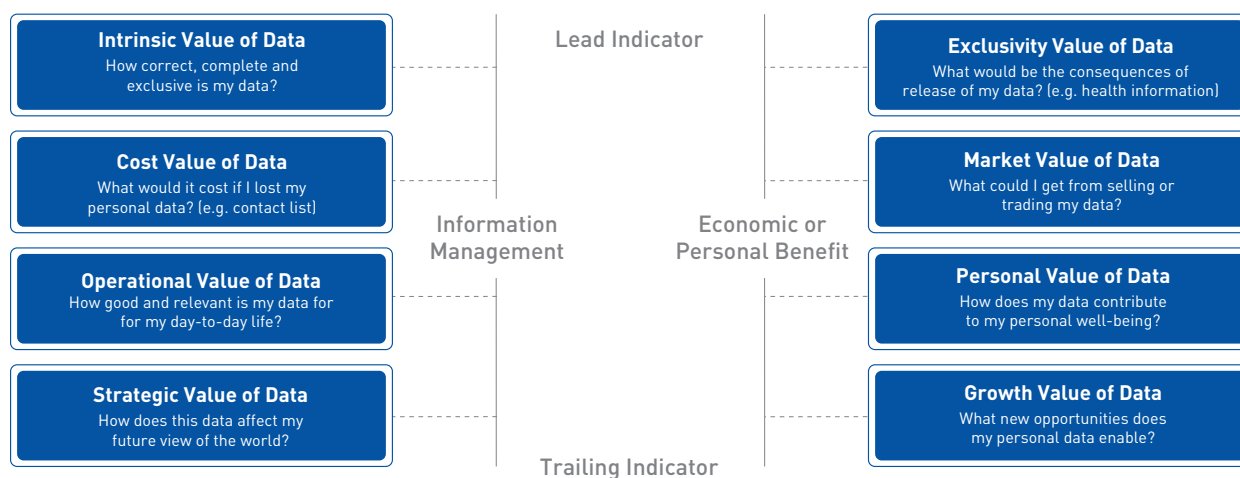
Intrinsic Value of Data
How correct, complete and exclusive is my data?

Cost Value of Data
What would it cost if I lost my personal data? (e.g. contact list)

Operational Value of Data
How good and relevant is my data for for my day-to-day life?

Strategic Value of Data
How does this data affect my future view of the world?

Lead Indicator

Information Management

Economic or Personal Benefit

Trailing Indicator

Exclusivity Value of Data
What would be the consequences of release of my data? (e.g. health information)

Market Value of Data
What could I get from selling or trading my data?

Personal Value of Data
How does my data contribute to my personal well-being?

Growth Value of Data
What new opportunities does my personal data enable?